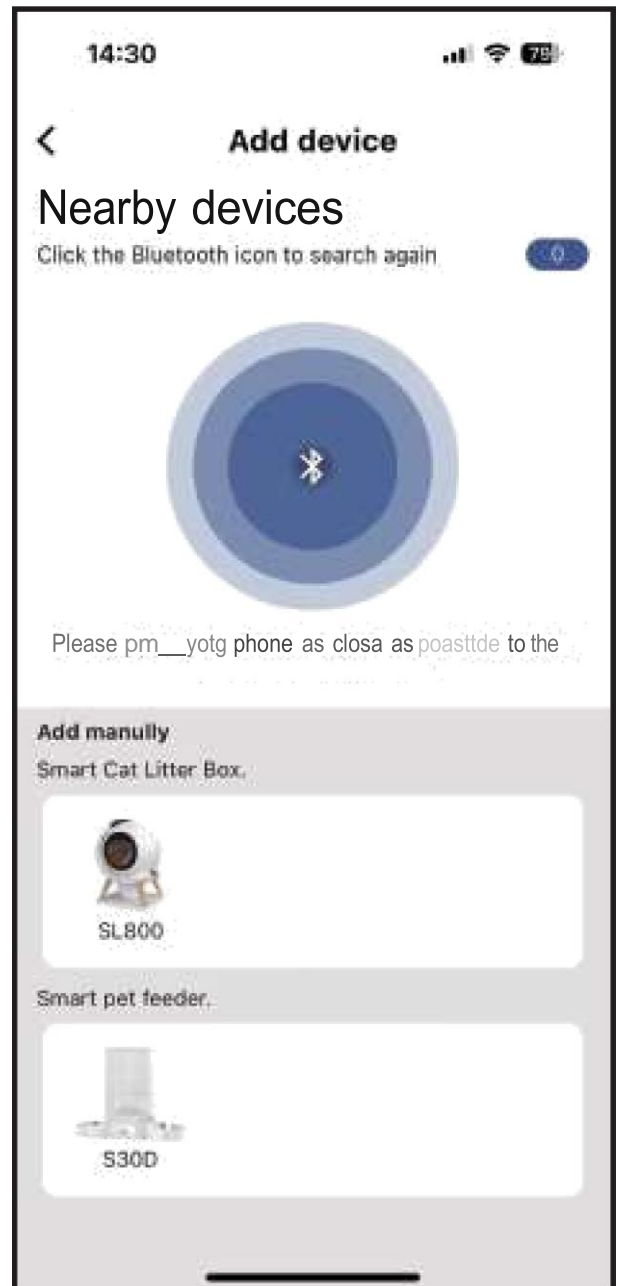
14:30

76

<

Add device

Nearby devices

Click the Bluetooth icon to search again

0

Please pm__yotg phone as closa as poasttde to the

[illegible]

Add manully

Smart Cat Litter Box.

SL800

Smart pet feeder.

S30D